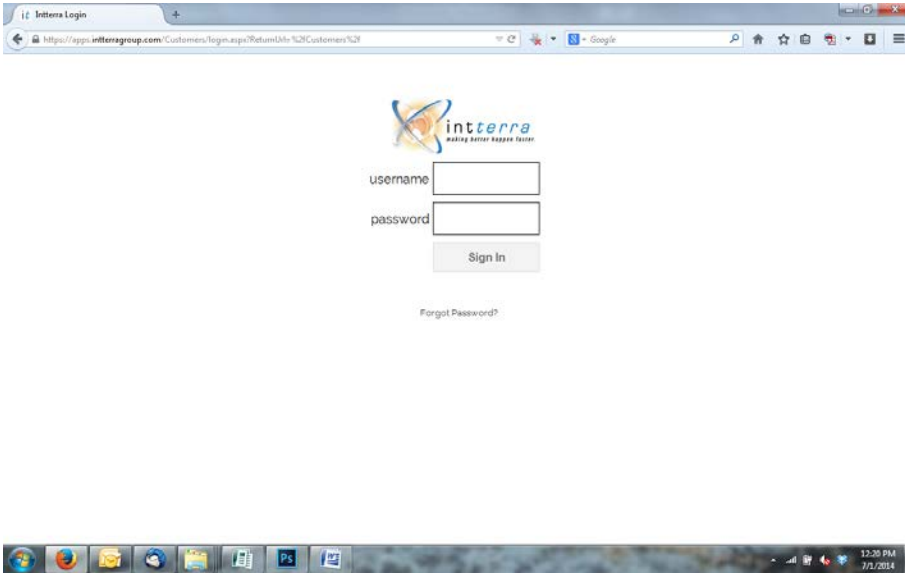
Intterra Login

https://apps.intterragroup.com/Customers/login.aspx?ReturnUrl=%2fCustomers%2f

Google

intterra
making better happen faster

username

password

Sign In

Forgot Password?

12:20 PM
7/1/2014